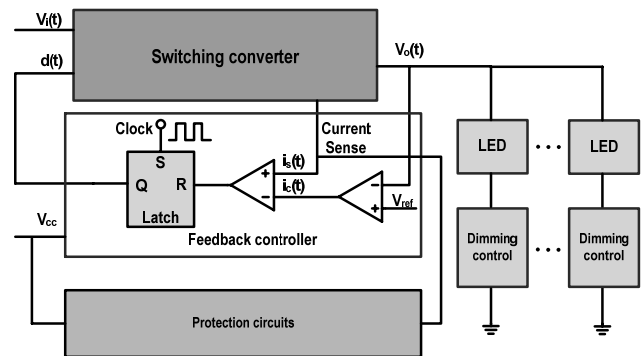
$V_i(t)$
Switching converter
$d(t)$
$V_o(t)$
Clock
Current Sense
S
Q
R
Latch
$i_s(t)$
$i_c(t)$
+
−
−
+
$V_{ref}$
LED
LED
$V_{cc}$
Feedback controller
Dimming control
Dimming control
Protection circuits